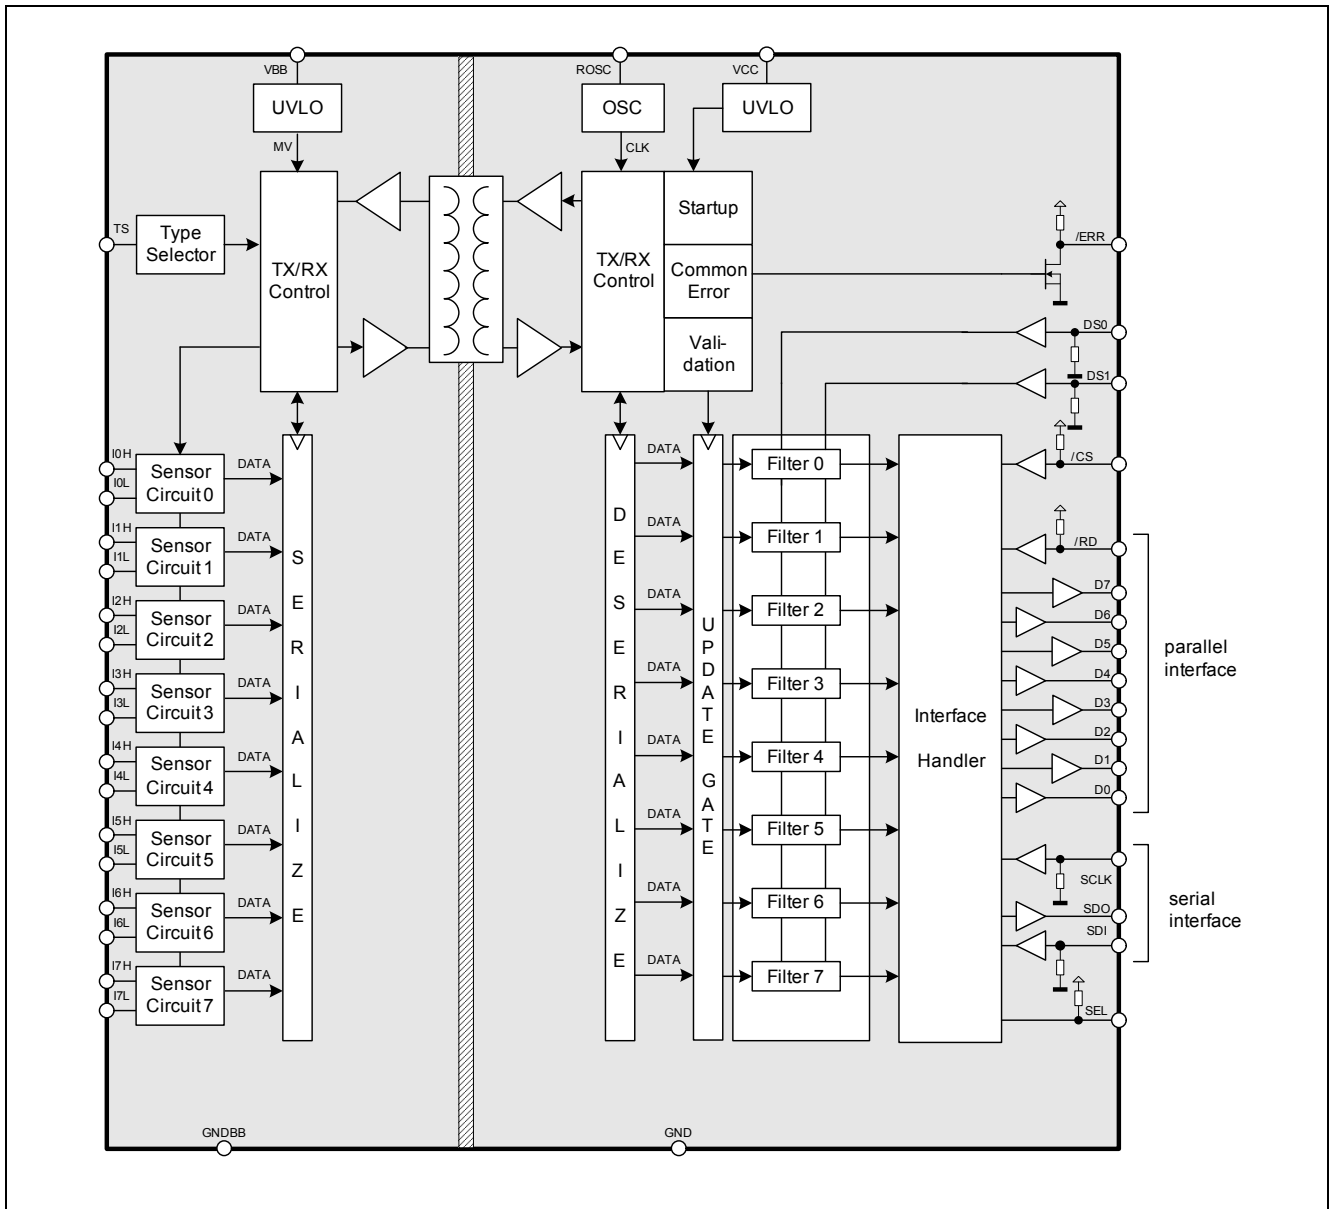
VBB
UVLO
MV
ROSC
OSC
CLK
VCC
UVLO
TS
Type Selector
TX/RX Control
TX/RX Control
Startup
Common Error
Vali-dation
/ERR
DS0
DS1
/CS
/RD
D7
D6
D5
D4
D3
D2
D1
D0
parallel interface
SCLK
SDO
SDI
serial interface
SEL
I0H
I0L
Sensor Circuit 0
DATA
I1H
I1L
Sensor Circuit 1
DATA
I2H
I2L
Sensor Circuit 2
DATA
I3H
I3L
Sensor Circuit 3
DATA
I4H
I4L
Sensor Circuit 4
DATA
I5H
I5L
Sensor Circuit 5
DATA
I6H
I6L
Sensor Circuit 6
DATA
I7H
I7L
Sensor Circuit 7
DATA
SERIALIZE
DESERIALIZE
UPDATE GATE
DATA
DATA
DATA
DATA
DATA
DATA
DATA
DATA
Filter 0
Filter 1
Filter 2
Filter 3
Filter 4
Filter 5
Filter 6
Filter 7
Interface Handler
GNDBB
GND